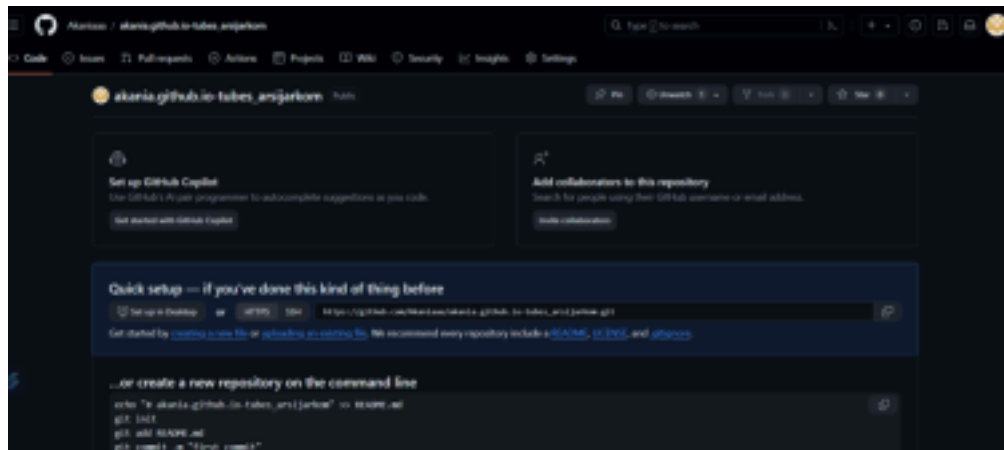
Akaniaaa / akania.github.io-tubes_arsijarkom

Q Type [/] to search

Code Issues Pull requests Actions Projects Wiki Security Insights Settings

akania.github.io-tubes_arsijarkom Public

Pin Unwatch 1 Fork 0 Star 0

Set up GitHub Copilot
Use GitHub's AI pair programmer to autocomplete suggestions as you code.
Get started with GitHub Copilot

Add collaborators to this repository
Search for people using their GitHub username or email address.
Invite collaborators

Quick setup — if you've done this kind of thing before
Set up in Desktop or HTTPS SSH https://github.com/Akaniaaa/akania.github.io-tubes_arsijarkom.git
Get started by creating a new file or uploading an existing file. We recommend every repository include a README, LICENSE, and .gitignore.

...or create a new repository on the command line
echo "# akania.github.io-tubes_arsijarkom" >> README.md
git init
git add README.md
git commit -m "first commit"